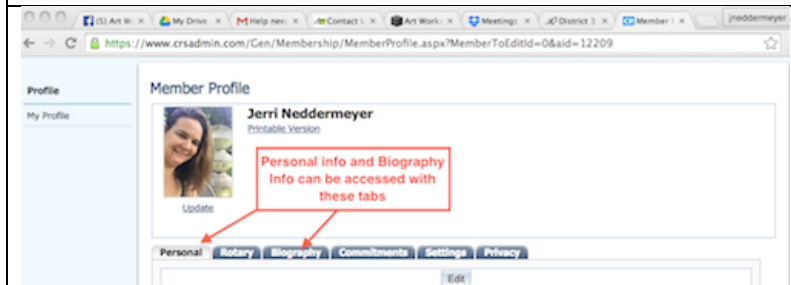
(5) Art W × My Drive × Help nee × Contact U × Art Work × Meetings × District 3 × Member × jneddermeyer

https://www.crsadmin.com/Gen/Membership/MemberProfile.aspx?MemberToEditId=0&aid=12209

Profile

My Profile

Member Profile

Jerri Neddermeyer

Printable Version

Personal info and Biography Info can be accessed with these tabs

Update

Personal | Rotary | Biography | Commitments | Settings | Privacy

Edit